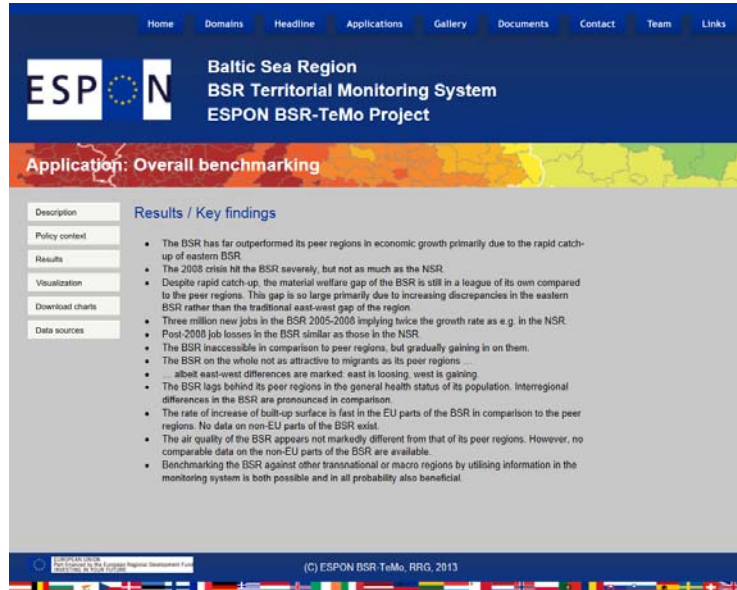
Home Domains Headline Applications Gallery Documents Contact Team Links

ESPON

Baltic Sea Region
BSR Territorial Monitoring System
ESPON BSR-TeMo Project

Application: Overall benchmarking

Description
Policy context
Results
Visualization
Download charts
Data sources

Results / Key findings

- The BSR has far outperformed its peer regions in economic growth primarily due to the rapid catch-up of eastern BSR.
- The 2008 crisis hit the BSR severely, but not as much as the NSR.
- Despite rapid catch-up, the material welfare gap of the BSR is still in a league of its own compared to the peer regions. This gap is so large primarily due to increasing discrepancies in the eastern BSR rather than the traditional east-west gap of the region.
- Three million new jobs in the BSR 2005-2008 implying twice the growth rate as e.g. in the NSR.
- Post-2008 job losses in the BSR similar as those in the NSR.
- The BSR inaccessible in comparison to peer regions, but gradually gaining in on them.
- The BSR on the whole not as attractive to migrants as its peer regions ....
- ... albeit east-west differences are marked: east is loosing, west is gaining.
- The BSR lags behind its peer regions in the general health status of its population. Interregional differences in the BSR are pronounced in comparison.
- The rate of increase of built-up surface is fast in the EU parts of the BSR in comparison to the peer regions. No data on non-EU parts of the BSR exist.
- The air quality of the BSR appears not markedly different from that of its peer regions. However, no comparable data on the non-EU parts of the BSR are available.
- Benchmarking the BSR against other transnational or macro regions by utilising information in the monitoring system is both possible and in all probability also beneficial.

EUROPEAN UNION Part-financed by the European Regional Development Fund INVESTING IN YOUR FUTURE

(C) ESPON BSR-TeMo, RRG, 2013